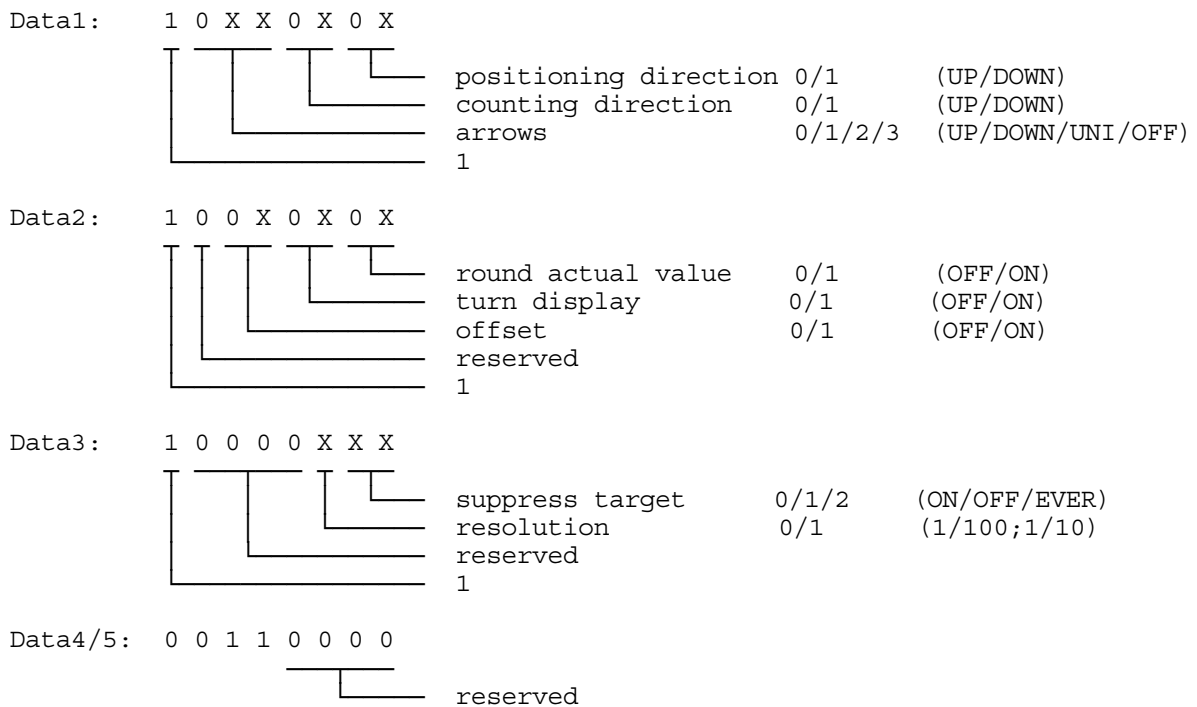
Data1: 1 0 X X 0 X 0 X

positioning direction 0/1 (UP/DOWN)
counting direction 0/1 (UP/DOWN)
arrows 0/1/2/3 (UP/DOWN/UNI/OFF)
1

Data2: 1 0 0 X 0 X 0 X

round actual value 0/1 (OFF/ON)
turn display 0/1 (OFF/ON)
offset 0/1 (OFF/ON)
reserved
1

Data3: 1 0 0 0 0 X X X

suppress target 0/1/2 (ON/OFF/EVER)
resolution 0/1 (1/100;1/10)
reserved
1

Data4/5: 0 0 1 1 0 0 0 0

reserved